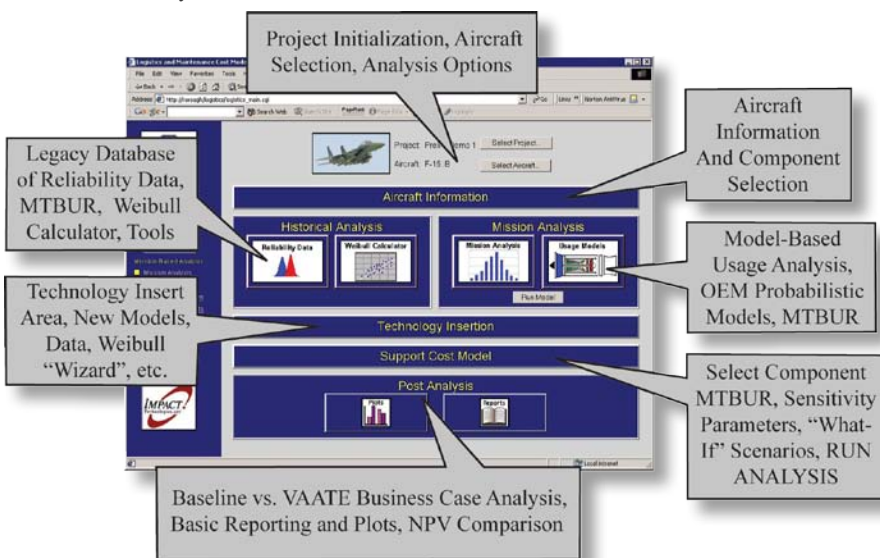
Project Initialization, Aircraft Selection, Analysis Options

Aircraft Information And Component Selection

Legacy Database of Reliability Data, MTBUR, Weibull Calculator, Tools

Model-Based Usage Analysis, OEM Probabilistic Models, MTBUR

Technology Insert Area, New Models, Data, Weibull "Wizard", etc.

Select Component MTBUR, Sensitivity Parameters, "What-If" Scenarios, RUN ANALYSIS

Baseline vs. VAATE Business Case Analysis, Basic Reporting and Plots, NPV Comparison

Logistics and Maintenance Cost Mod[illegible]

File Edit View Favorites Tools

Address http://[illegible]/logistics/logistics_main.cgi

Go Links Norton AntiVirus

Project: Pres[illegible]emo 1 Select Project...

Aircraft: F-15 B Select Aircraft...

Aircraft Information

Historical Analysis

Reliability Data

Weibull Calculator

Mission Analysis

Mission Analysis

Usage Models

Run Model

Technology Insertion

Support Cost Model

Post Analysis

Plots

Reports

IMPACT

Local intranet